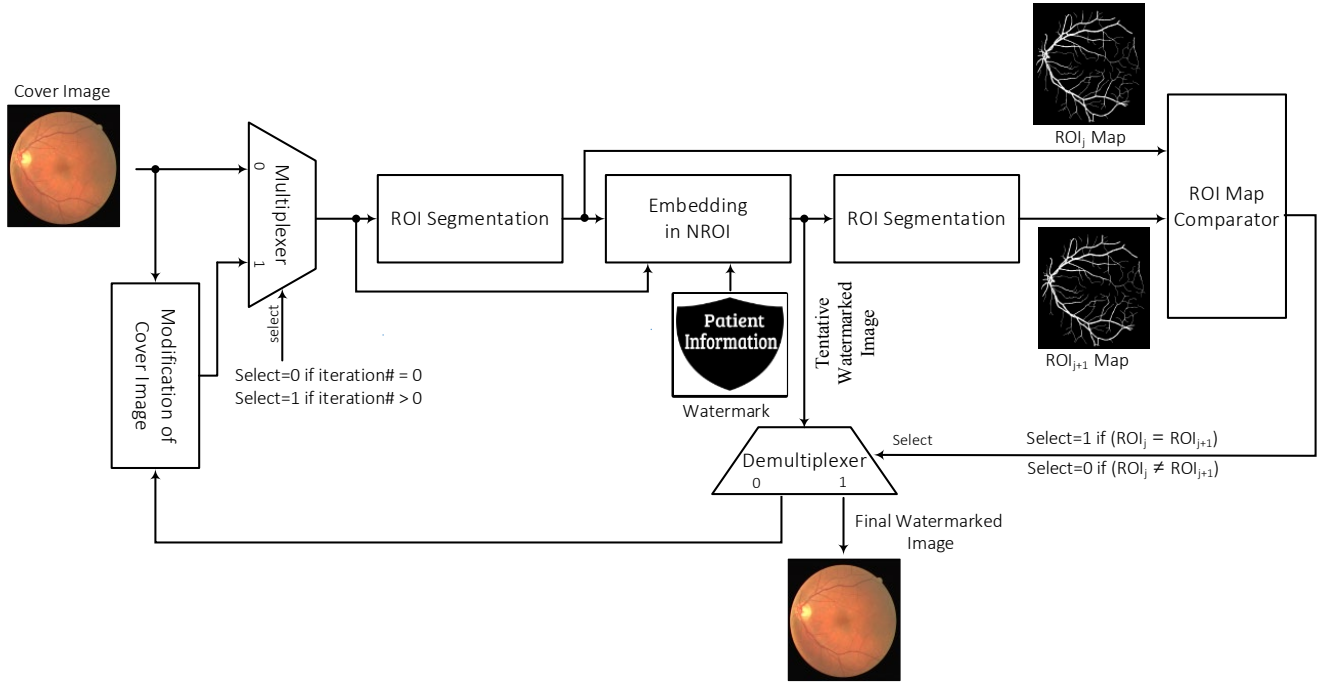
Cover Image

Multiplexer
0
1
select

Select=0 if iteration# = 0
Select=1 if iteration# > 0

Modification of Cover Image

ROI Segmentation

Embedding in NROI

Patient Information

Watermark

ROI Segmentation

Tentative Watermarked Image

$ROI_j$ Map

ROI Map Comparator

$ROI_{j+1}$ Map

Select

Select=1 if ($ROI_j$ = $ROI_{j+1}$)

Select=0 if ($ROI_j$ ≠ $ROI_{j+1}$)

Demultiplexer
0
1

Final Watermarked Image